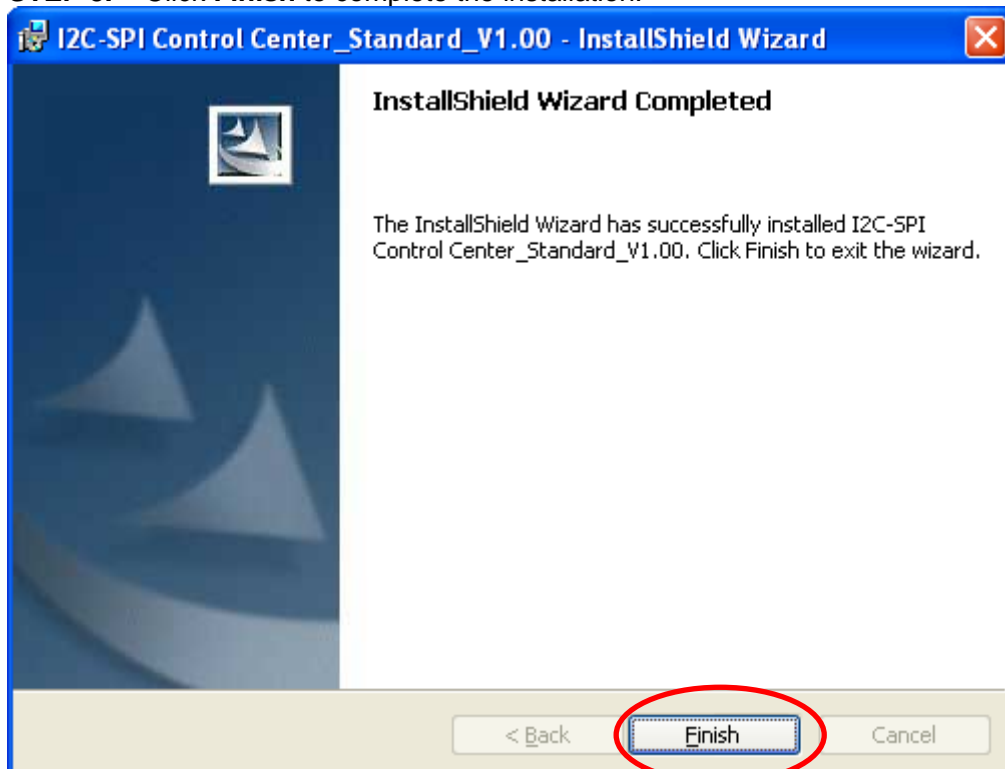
STEP 3: Click Finish to complete the installation.

I2C-SPI Control Center_Standard_V1.00 - InstallShield Wizard

InstallShield Wizard Completed

The InstallShield Wizard has successfully installed I2C-SPI Control Center_Standard_V1.00. Click Finish to exit the wizard.

< Back | Finish | Cancel